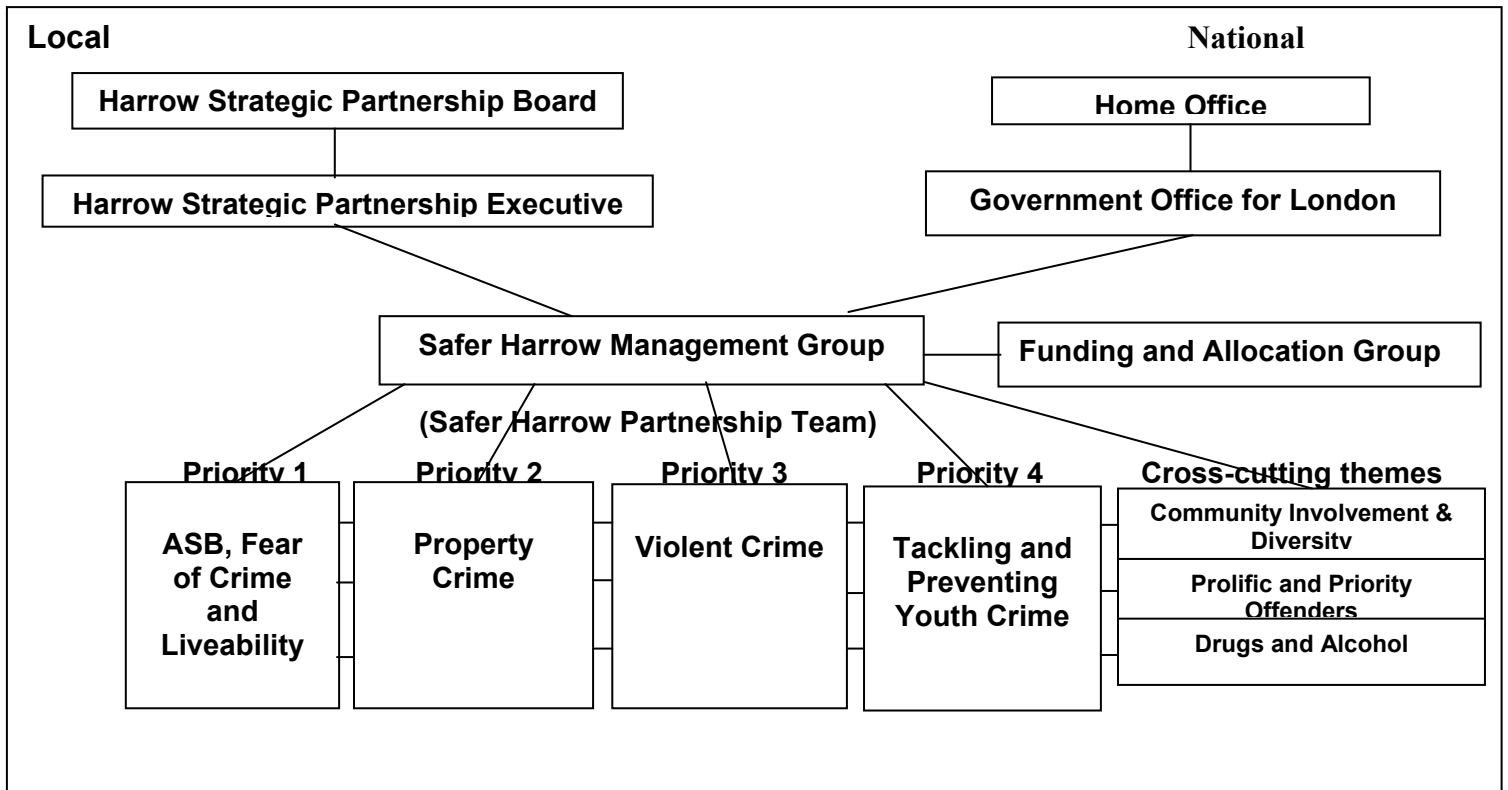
Local

National

Harrow Strategic Partnership Board

Home Office

Harrow Strategic Partnership Executive

Government Office for London

Safer Harrow Management Group

Funding and Allocation Group

(Safer Harrow Partnership Team)

Priority 1

ASB, Fear of Crime and Liveability

Priority 2

Property Crime

Priority 3

Violent Crime

Priority 4

Tackling and Preventing Youth Crime

Cross-cutting themes

Community Involvement & Diversity

Prolific and Priority Offenders

Drugs and Alcohol